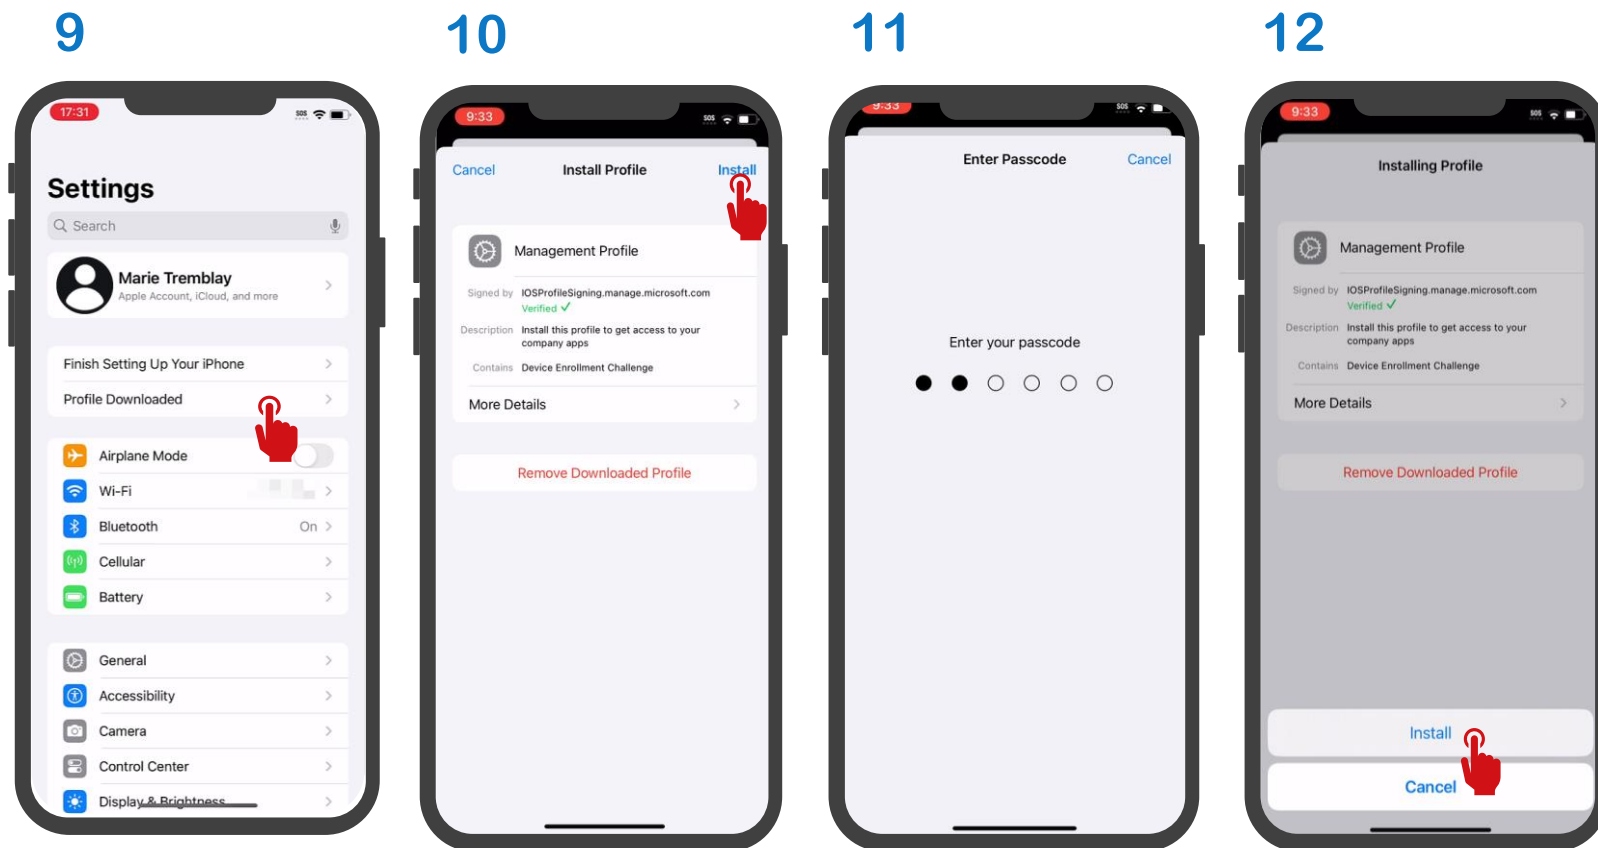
9

17:31

Settings

Search

Marie Tremblay
Apple Account, iCloud, and more

Finish Setting Up Your iPhone

Profile Downloaded

Airplane Mode

Wi-Fi

Bluetooth On

Cellular

Battery

General

Accessibility

Camera

Control Center

Display & Brightness

10

9:33

Cancel Install Profile Install

Management Profile

Signed by IOSProfileSigning.manage.microsoft.com
Verified ✓

Description Install this profile to get access to your company apps

Contains Device Enrollment Challenge

More Details

Remove Downloaded Profile

11

9:33

Enter Passcode Cancel

Enter your passcode

12

9:33

Installing Profile

Management Profile

Signed by IOSProfileSigning.manage.microsoft.com
Verified ✓

Description Install this profile to get access to your company apps

Contains Device Enrollment Challenge

More Details

Remove Downloaded Profile

Install

Cancel